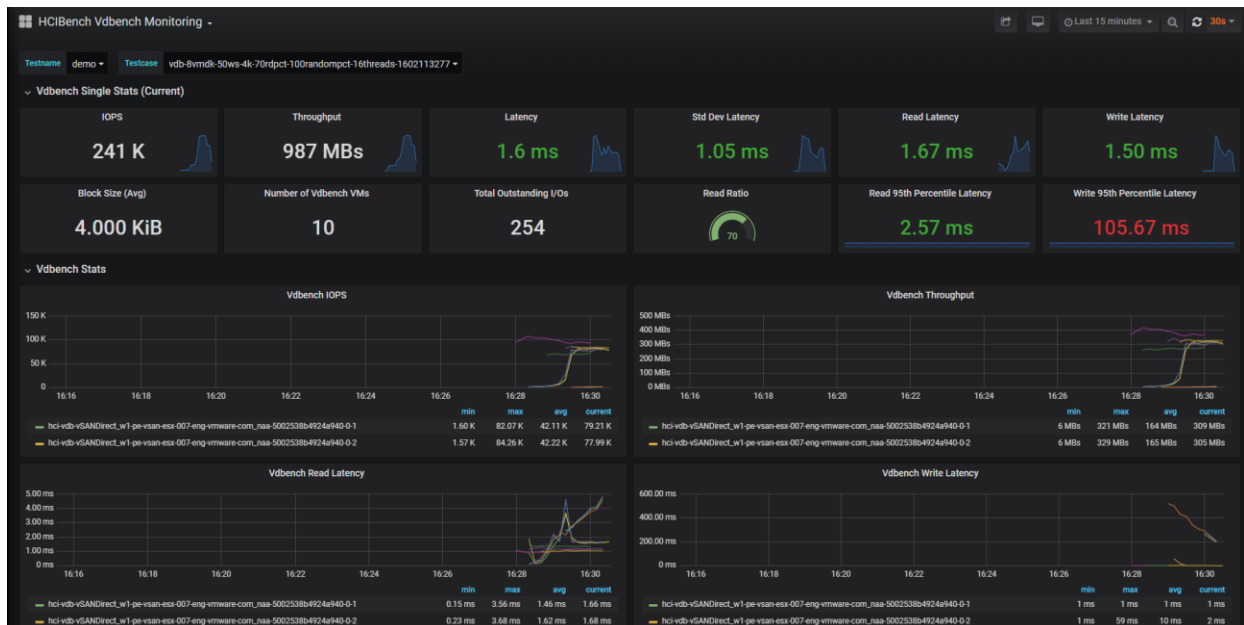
HCIBench Vdbench Monitoring

Last 15 minutes   30s

Testname demo   Testcase vdb-8vmdk-50ws-4k-70rdpct-100randompct-16threads-1602113277

Vdbench Single Stats (Current)

IOPS
241 K

Throughput
987 MBs

Latency
1.6 ms

Std Dev Latency
1.05 ms

Read Latency
1.67 ms

Write Latency
1.50 ms

Block Size (Avg)
4.000 KiB

Number of Vdbench VMs
10

Total Outstanding I/Os
254

Read Ratio
70

Read 95th Percentile Latency
2.57 ms

Write 95th Percentile Latency
105.67 ms

Vdbench Stats

Vdbench IOPS

150 K
100 K
50 K
0
16:16 16:18 16:20 16:22 16:24 16:26 16:28 16:30

| | min | max | avg | current |
|---|---|---|---|---|
| hci-vdb-vSANDirect_w1-pe-vsan-esx-007-eng-vmware-com_naa-5002538b4924a940-0-1 | 1.60 K | 82.07 K | 42.11 K | 79.21 K |
| hci-vdb-vSANDirect_w1-pe-vsan-esx-007-eng-vmware-com_naa-5002538b4924a940-0-2 | 1.57 K | 84.26 K | 42.22 K | 77.99 K |

Vdbench Throughput

500 MBs
400 MBs
300 MBs
200 MBs
100 MBs
0 MBs
16:16 16:18 16:20 16:22 16:24 16:26 16:28 16:30

| | min | max | avg | current |
|---|---|---|---|---|
| hci-vdb-vSANDirect_w1-pe-vsan-esx-007-eng-vmware-com_naa-5002538b4924a940-0-1 | 6 MBs | 321 MBs | 164 MBs | 309 MBs |
| hci-vdb-vSANDirect_w1-pe-vsan-esx-007-eng-vmware-com_naa-5002538b4924a940-0-2 | 6 MBs | 329 MBs | 165 MBs | 305 MBs |

Vdbench Read Latency

5.00 ms
4.00 ms
3.00 ms
2.00 ms
1.00 ms
0 ms
16:16 16:18 16:20 16:22 16:24 16:26 16:28 16:30

| | min | max | avg | current |
|---|---|---|---|---|
| hci-vdb-vSANDirect_w1-pe-vsan-esx-007-eng-vmware-com_naa-5002538b4924a940-0-1 | 0.15 ms | 3.56 ms | 1.46 ms | 1.66 ms |
| hci-vdb-vSANDirect_w1-pe-vsan-esx-007-eng-vmware-com_naa-5002538b4924a940-0-2 | 0.23 ms | 3.68 ms | 1.62 ms | 1.68 ms |

Vdbench Write Latency

600.00 ms
400.00 ms
200.00 ms
0 ms
16:16 16:18 16:20 16:22 16:24 16:26 16:28 16:30

| | min | max | avg | current |
|---|---|---|---|---|
| hci-vdb-vSANDirect_w1-pe-vsan-esx-007-eng-vmware-com_naa-5002538b4924a940-0-1 | 1 ms | 1 ms | 1 ms | 1 ms |
| hci-vdb-vSANDirect_w1-pe-vsan-esx-007-eng-vmware-com_naa-5002538b4924a940-0-2 | 1 ms | 59 ms | 10 ms | 2 ms |